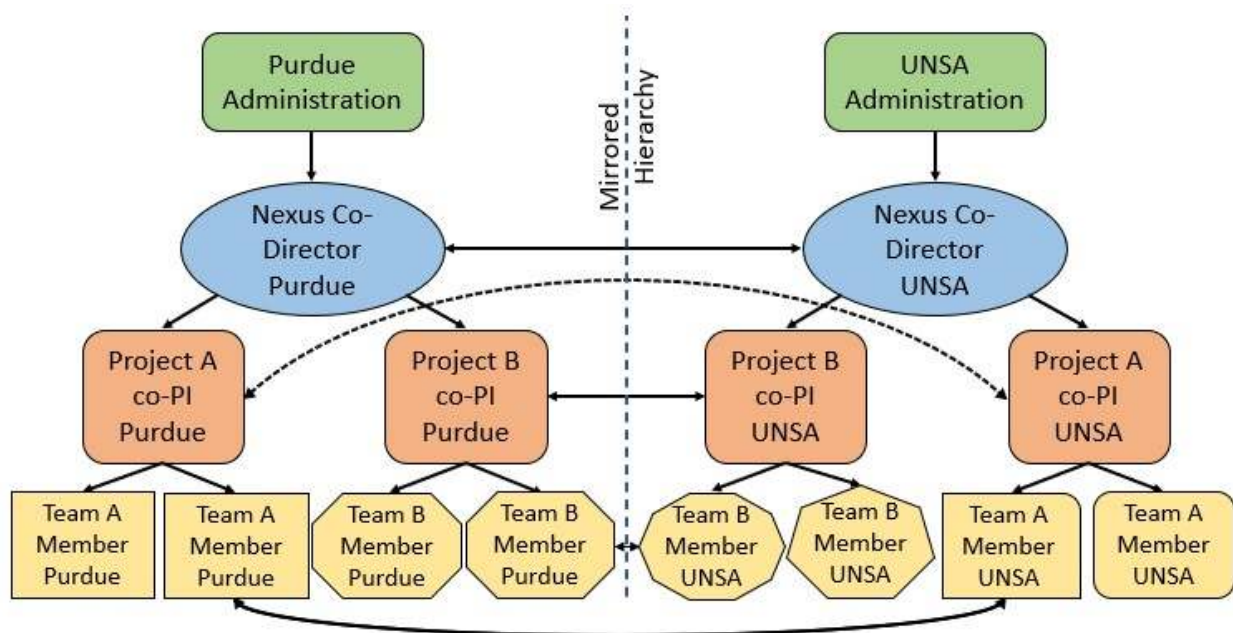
Purdue Administration

Mirrored Hierarchy

UNSA Administration

Nexus Co-Director Purdue

Nexus Co-Director UNSA

Project A co-PI Purdue

Project B co-PI Purdue

Project B co-PI UNSA

Project A co-PI UNSA

Team A Member Purdue

Team A Member Purdue

Team B Member Purdue

Team B Member Purdue

Team B Member UNSA

Team B Member UNSA

Team A Member UNSA

Team A Member UNSA